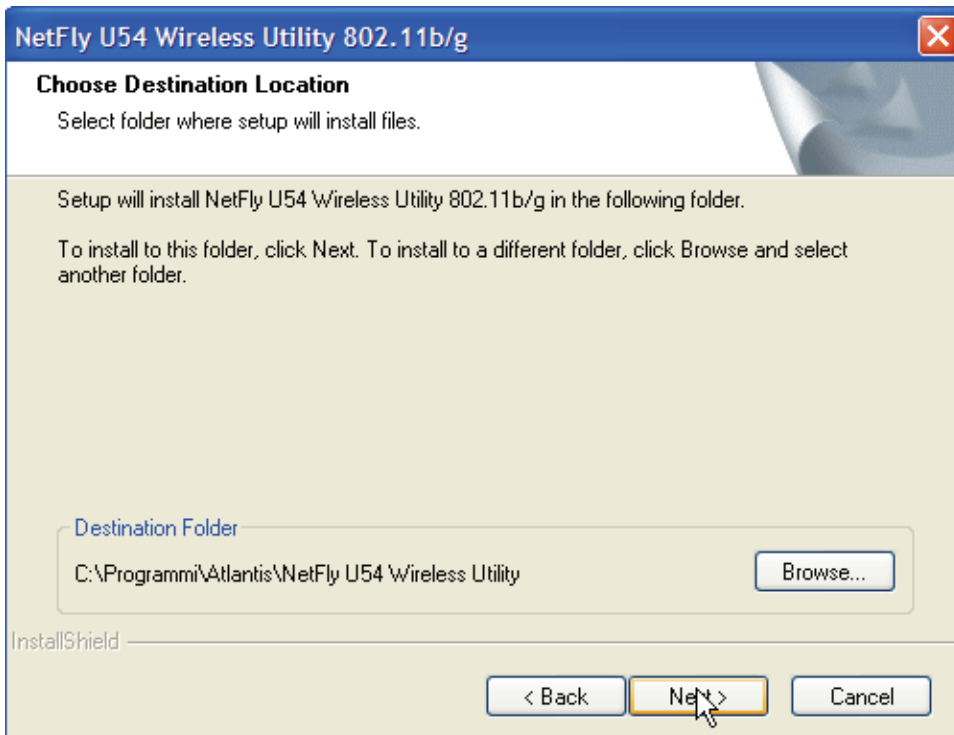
NetFly U54 Wireless Utility 802.11b/g

Choose Destination Location

Select folder where setup will install files.

Setup will install NetFly U54 Wireless Utility 802.11b/g in the following folder.

To install to this folder, click Next. To install to a different folder, click Browse and select another folder.

Destination Folder

C:\Programmi\Atlantis\NetFly U54 Wireless Utility

Browse...

InstallShield

< Back

Next >

Cancel